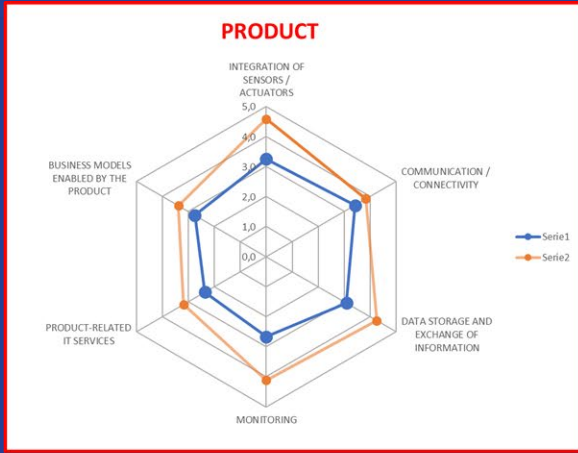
PRODUCT

INTEGRATION OF SENSORS / ACTUATORS

5,0
4,0
3,0
2,0
1,0
0,0

COMMUNICATION / CONNECTIVITY

DATA STORAGE AND EXCHANGE OF INFORMATION

MONITORING

PRODUCT-RELATED IT SERVICES

BUSINESS MODELS ENABLED BY THE PRODUCT

Serie1
Serie2